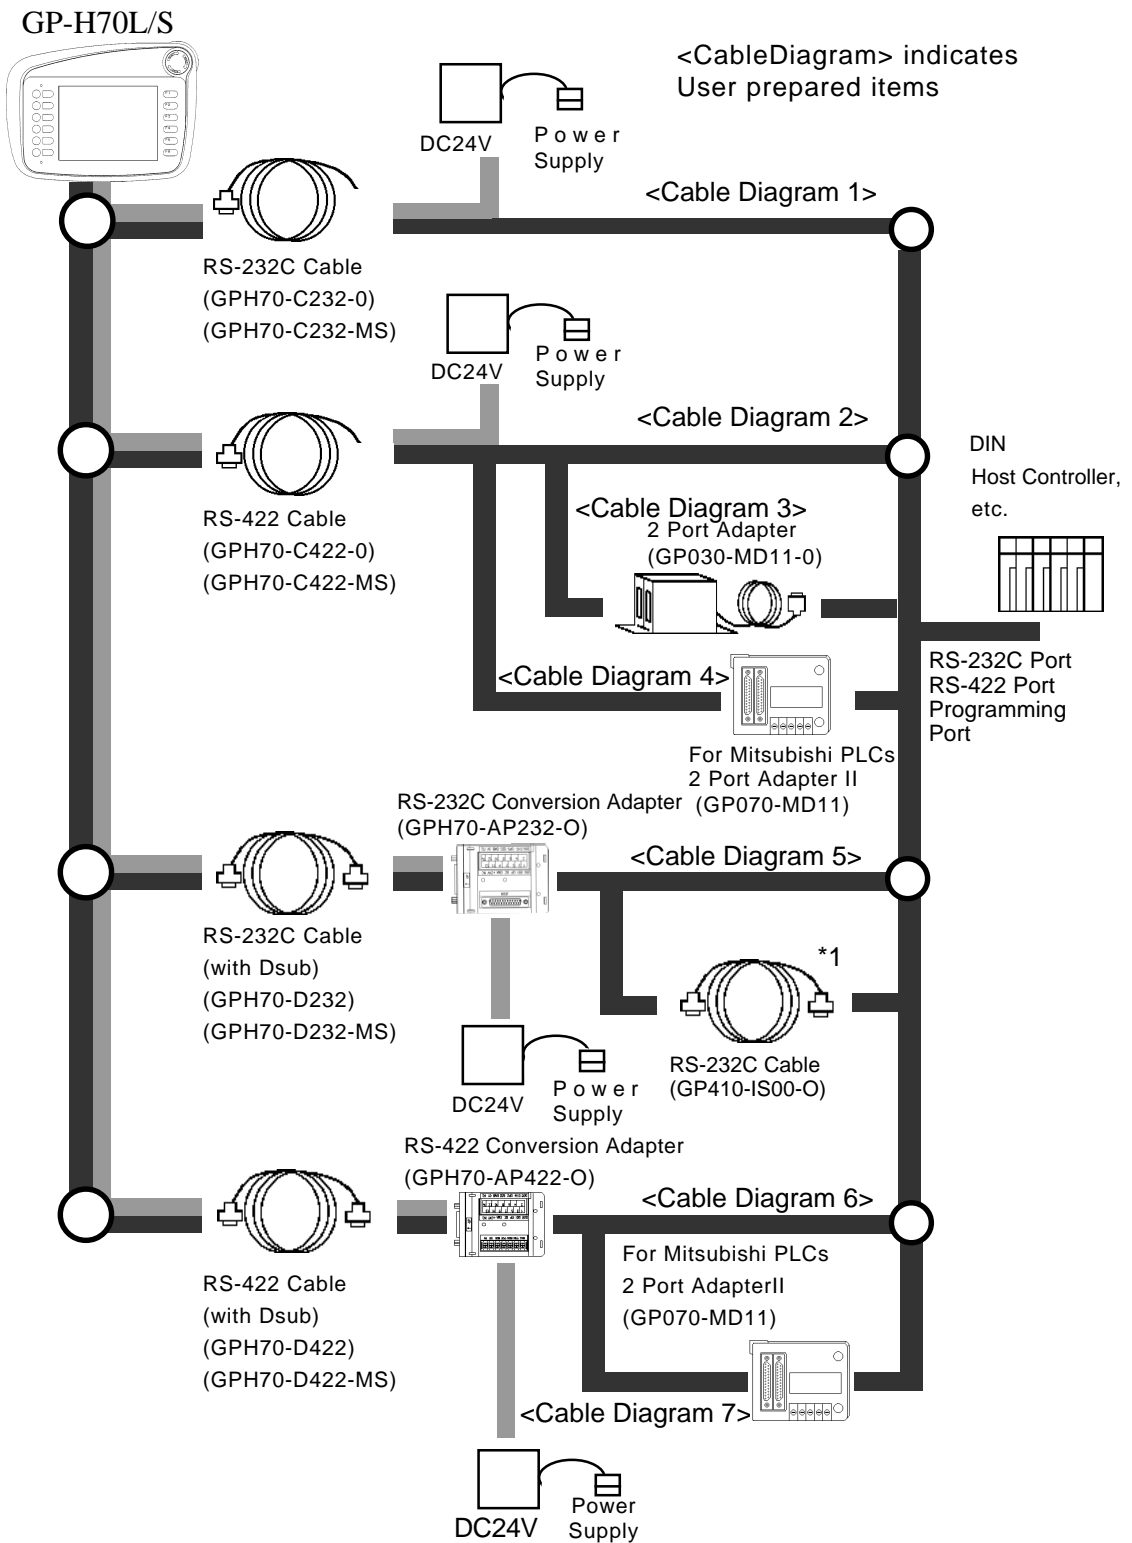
GP-H70L/S

<CableDiagram> indicates User prepared items

DC24V

Power Supply

<Cable Diagram 1>

RS-232C Cable (GPH70-C232-0) (GPH70-C232-MS)

DC24V

Power Supply

<Cable Diagram 2>

DIN

Host Controller, etc.

RS-422 Cable (GPH70-C422-0) (GPH70-C422-MS)

<Cable Diagram 3>

2 Port Adapter (GP030-MD11-0)

<Cable Diagram 4>

RS-232C Port
RS-422 Port
Programming Port

For Mitsubishi PLCs
2 Port Adapter II
(GP070-MD11)

RS-232C Conversion Adapter (GPH70-AP232-O)

<Cable Diagram 5>

*1

RS-232C Cable (with Dsub) (GPH70-D232) (GPH70-D232-MS)

DC24V

Power Supply

RS-232C Cable (GP410-IS00-O)

RS-422 Conversion Adapter (GPH70-AP422-O)

<Cable Diagram 6>

For Mitsubishi PLCs
2 Port AdapterII
(GP070-MD11)

RS-422 Cable (with Dsub) (GPH70-D422) (GPH70-D422-MS)

<Cable Diagram 7>

DC24V

Power Supply